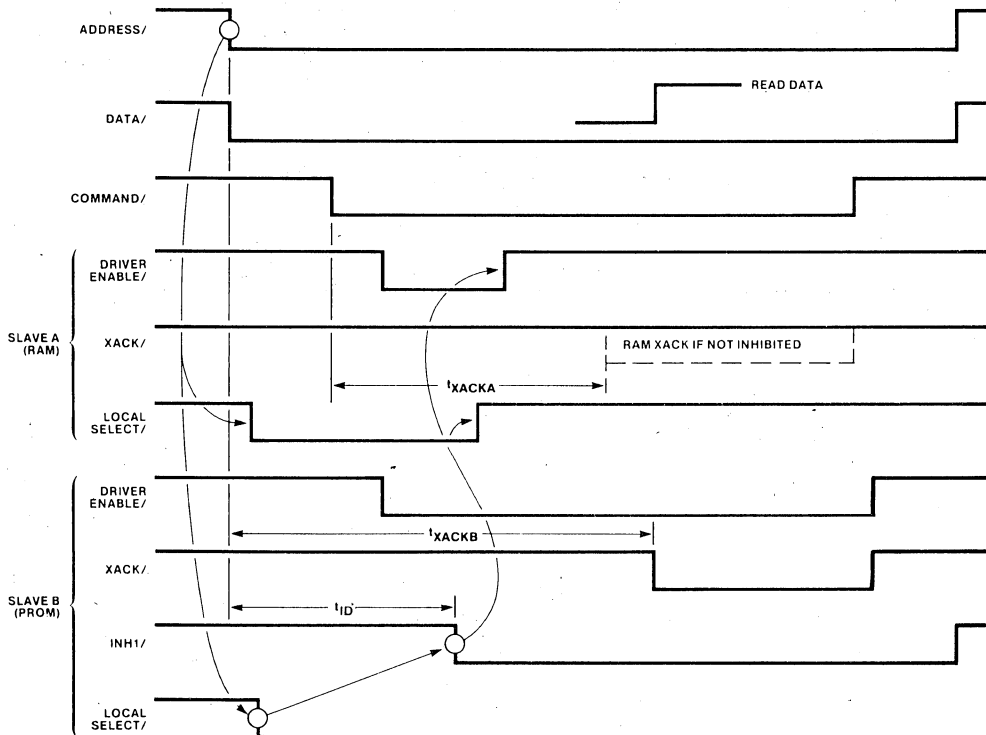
ADDRESS/

DATA/

READ DATA

COMMAND/

SLAVE A (RAM)

DRIVER ENABLE/

XACK/

RAM XACK IF NOT INHIBITED

$t_{XACKA}$

LOCAL SELECT/

SLAVE B (PROM)

DRIVER ENABLE/

$t_{XACKB}$

XACK/

$t_{ID}$

INH1/

LOCAL SELECT/